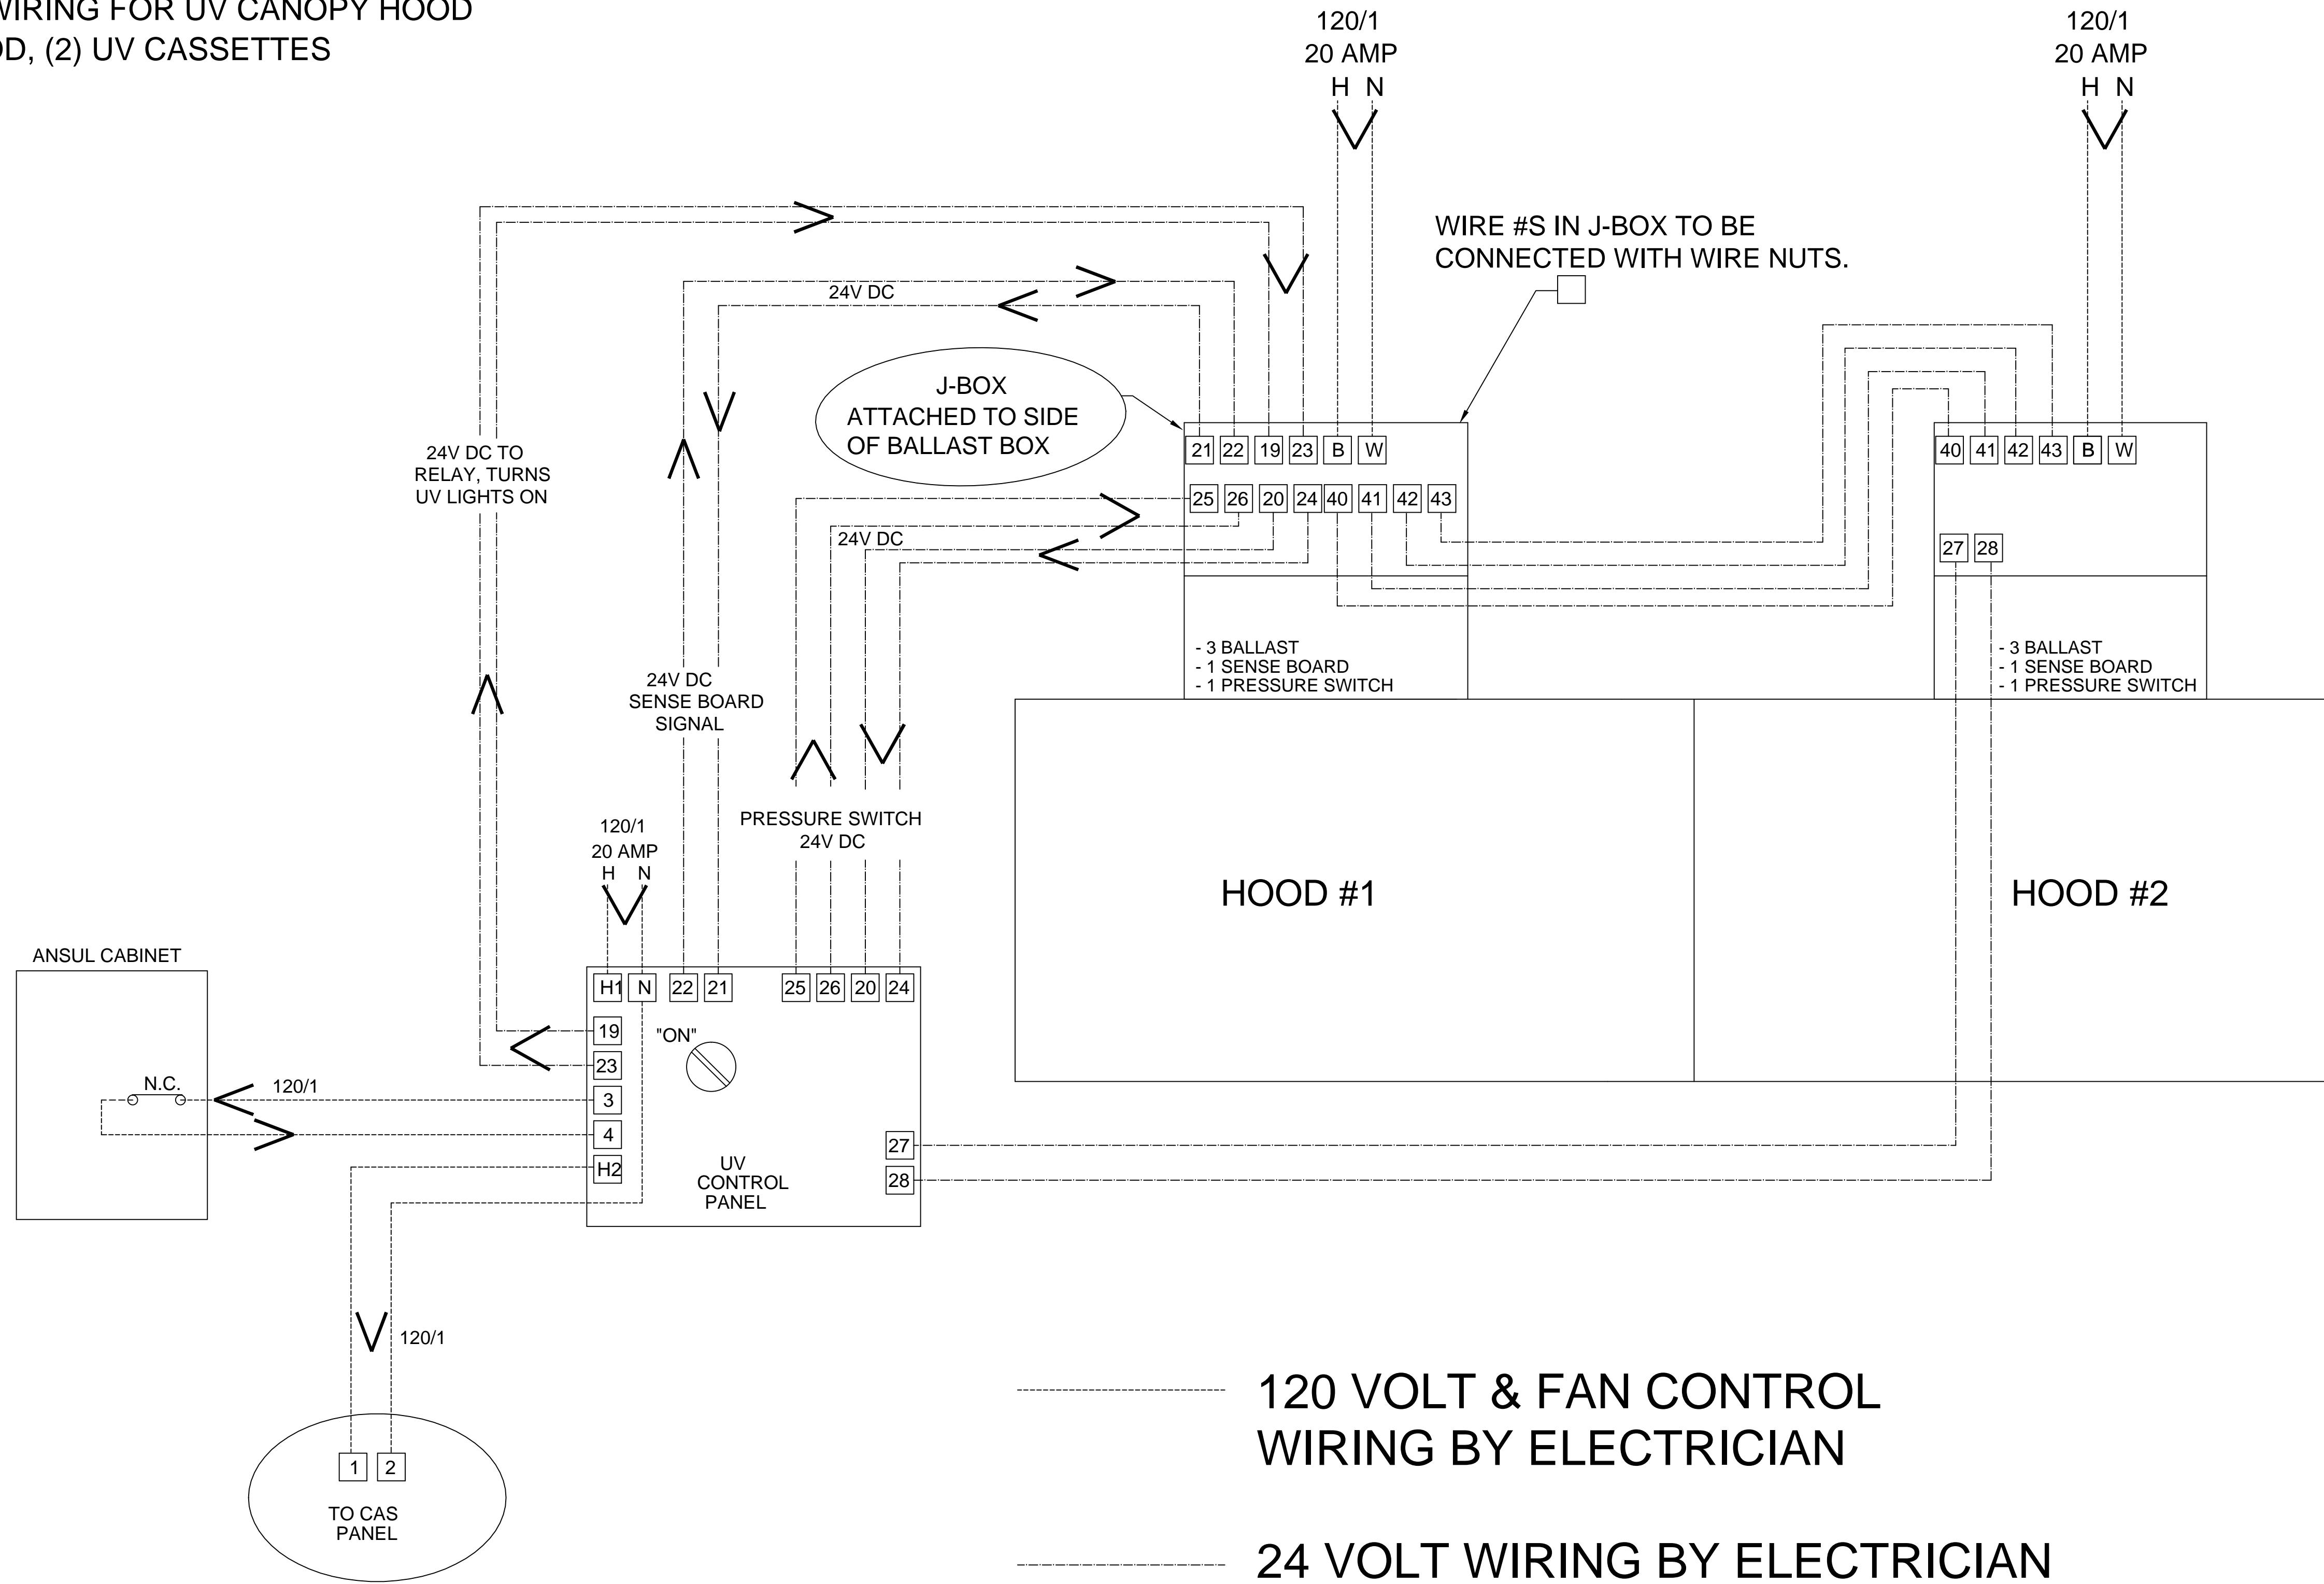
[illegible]IRING FOR UV CANOPY HOOD
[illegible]D, (2) UV CASSETTES

120/1
20 AMP
H N

120/1
20 AMP
H N

WIRE #S IN J-BOX TO BE CONNECTED WITH WIRE NUTS.

24V DC

J-BOX
ATTACHED TO SIDE
OF BALLAST BOX

21 22 19 23 B W
25 26 20 24 40 41 42 43

40 41 42 43 B W
27 28

24V DC TO
RELAY, TURNS
UV LIGHTS ON

24V DC

- 3 BALLAST
- 1 SENSE BOARD
- 1 PRESSURE SWITCH

- 3 BALLAST
- 1 SENSE BOARD
- 1 PRESSURE SWITCH

24V DC
SENSE BOARD
SIGNAL

PRESSURE SWITCH
24V DC

120/1
20 AMP
H N

HOOD #1

HOOD #2

ANSUL CABINET

H1 N 22 21 25 26 20 24
19
23
3
4
H2
27
28

"ON"

N.C.

120/1

UV
CONTROL
PANEL

120/1

1 2
TO CAS
PANEL

120 VOLT & FAN CONTROL
WIRING BY ELECTRICIAN

24 VOLT WIRING BY ELECTRICIAN